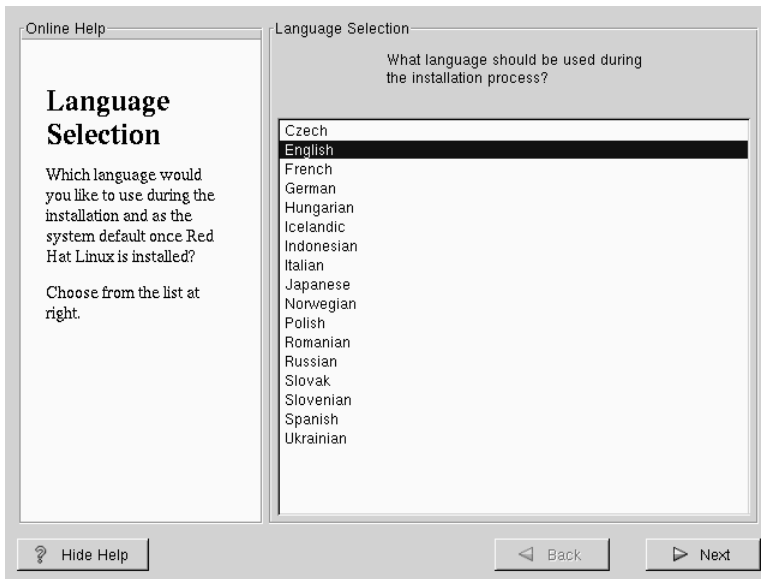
Online Help

Language Selection

Which language would you like to use during the installation and as the system default once Red Hat Linux is installed?

Choose from the list at right.

Language Selection

What language should be used during the installation process?

Czech
English
French
German
Hungarian
Icelandic
Indonesian
Italian
Japanese
Norwegian
Polish
Romanian
Russian
Slovak
Slovenian
Spanish
Ukrainian

Hide Help

Back

Next